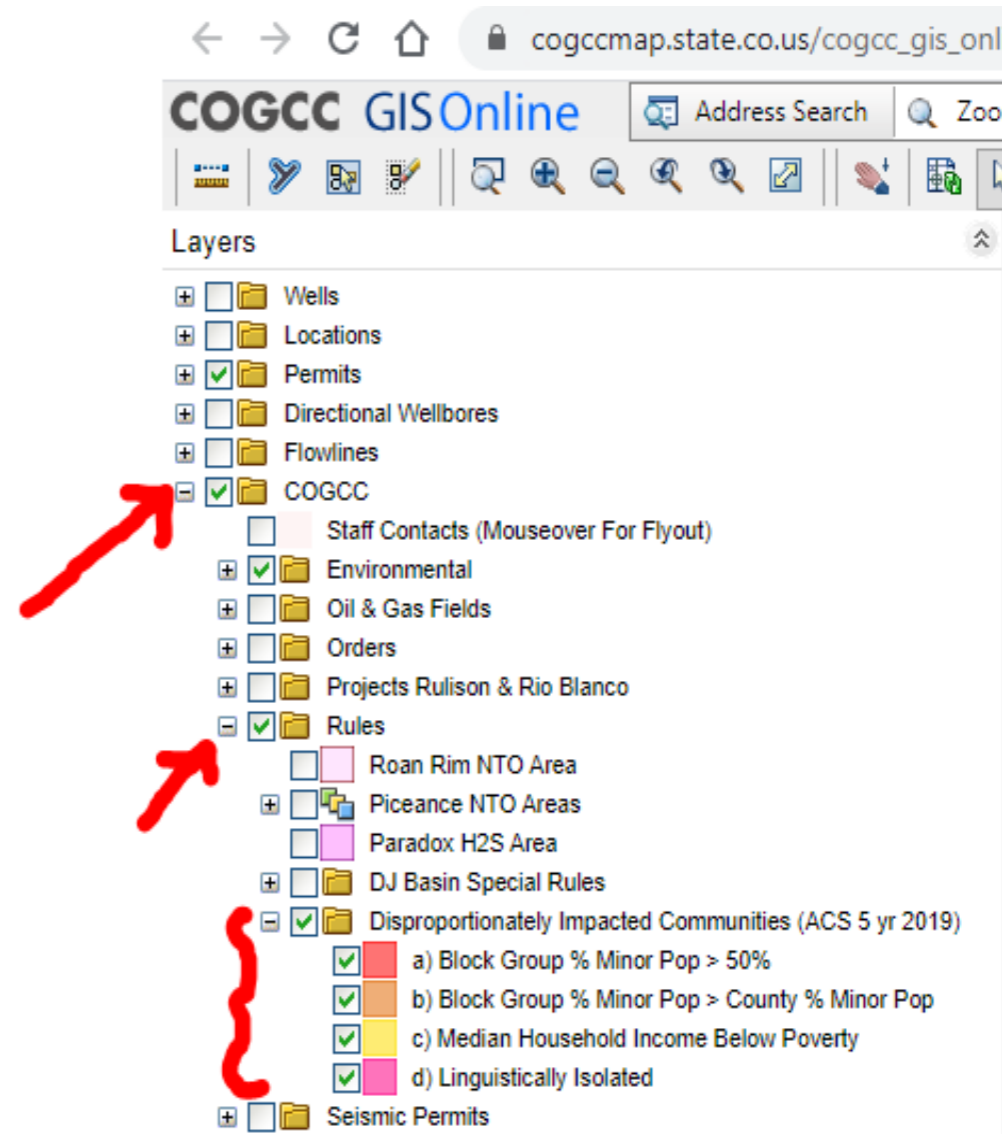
cogccmap.state.co.us/cogcc_gis_onl

COGCC GISOnline

Address Search

Zoo

Layers

Wells

Locations

Permits

Directional Wellbores

Flowlines

COGCC

Staff Contacts (Mouseover For Flyout)

Environmental

Oil & Gas Fields

Orders

Projects Rulison & Rio Blanco

Rules

Roan Rim NTO Area

Piceance NTO Areas

Paradox H2S Area

DJ Basin Special Rules

Disproportionately Impacted Communities (ACS 5 yr 2019)

a) Block Group % Minor Pop > 50%

b) Block Group % Minor Pop > County % Minor Pop

c) Median Household Income Below Poverty

d) Linguistically Isolated

Seismic Permits